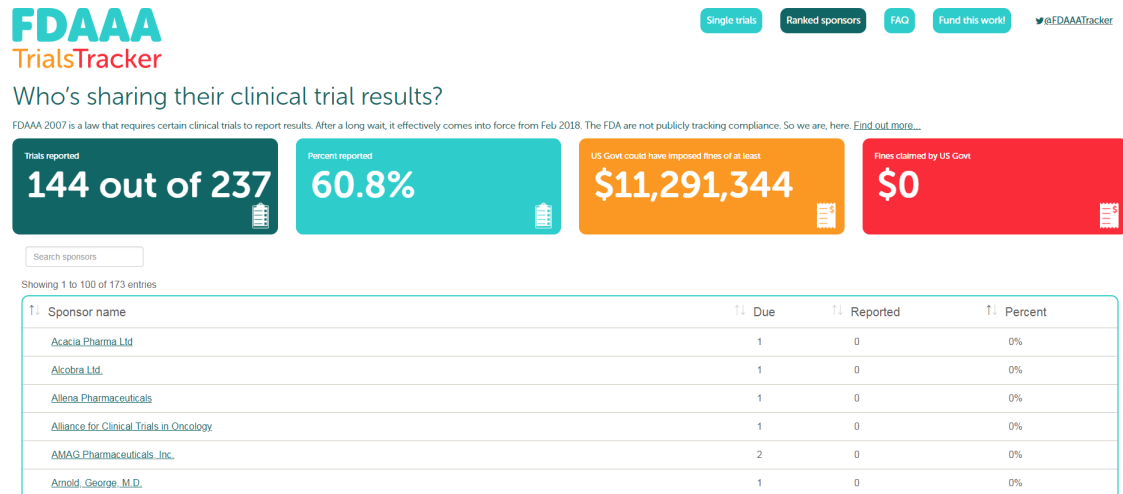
FDAAA TrialsTracker

Single trials Ranked sponsors FAQ Fund this work! @FDAAATracker

Who's sharing their clinical trial results?

FDAAA 2007 is a law that requires certain clinical trials to report results. After a long wait, it effectively comes into force from Feb 2018. The FDA are not publicly tracking compliance. So we are, here. Find out more...

Trials reported
144 out of 237

Percent reported
60.8%

US Govt could have imposed fines of at least
$11,291,344

Fines claimed by US Govt
$0

Search sponsors

Showing 1 to 100 of 173 entries

| Sponsor name | Due | Reported | Percent |
|---|---|---|---|
| Acacia Pharma Ltd | 1 | 0 | 0% |
| Alcobra Ltd. | 1 | 0 | 0% |
| Allena Pharmaceuticals | 1 | 0 | 0% |
| Alliance for Clinical Trials in Oncology | 1 | 0 | 0% |
| AMAG Pharmaceuticals, Inc. | 2 | 0 | 0% |
| Arnold, George, M.D. | 1 | 0 | 0% |